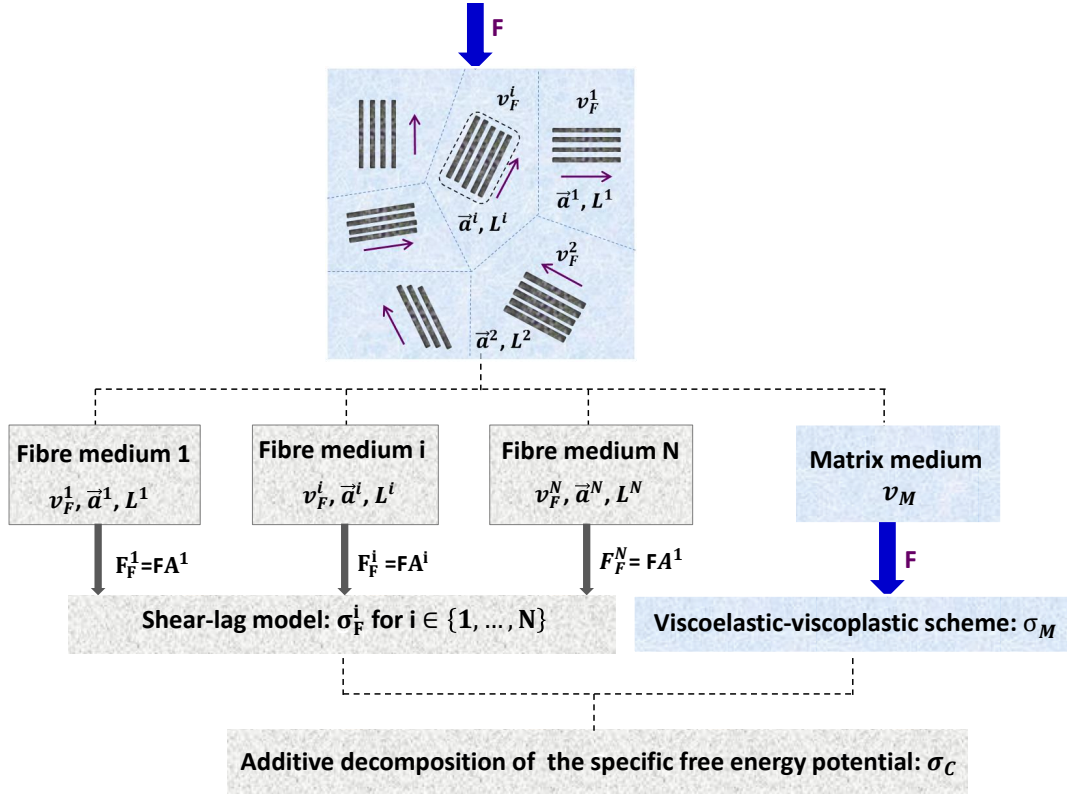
F

$v_F^i$

$v_F^1$

$\vec{a}^i, L^i$

$\vec{a}^1, L^1$

$v_F^2$

$\vec{a}^2, L^2$

Fibre medium 1
$v_F^1, \vec{a}^1, L^1$

Fibre medium i
$v_F^i, \vec{a}^i, L^i$

Fibre medium N
$v_F^N, \vec{a}^N, L^N$

Matrix medium
$v_M$

$F_F^1 = FA^1$

$F_F^i = FA^i$

$F_F^N = FA^1$

F

Shear-lag model: $\sigma_F^i$ for $i \in \{1, \ldots, N\}$

Viscoelastic-viscoplastic scheme: $\sigma_M$

Additive decomposition of the specific free energy potential: $\sigma_C$